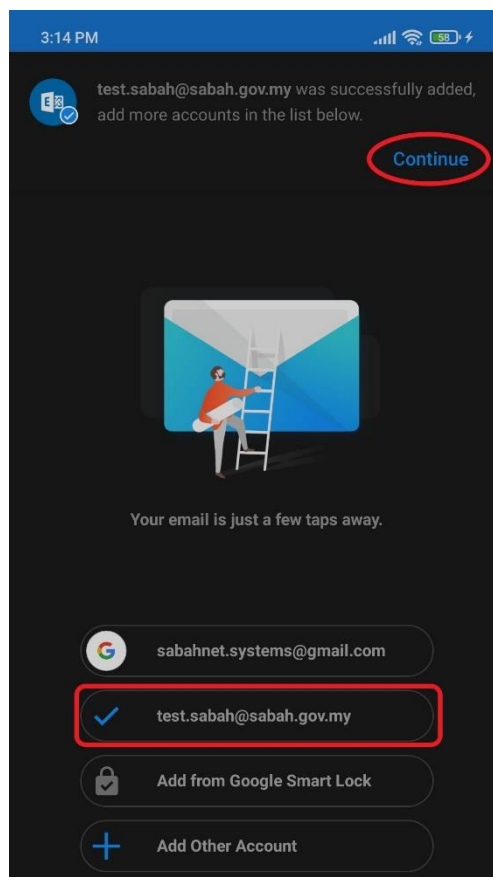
3:14 PM

58

test.sabah@sabah.gov.my was successfully added, add more accounts in the list below.

Continue

Your email is just a few taps away.

sabahnet.systems@gmail.com

test.sabah@sabah.gov.my

Add from Google Smart Lock

Add Other Account